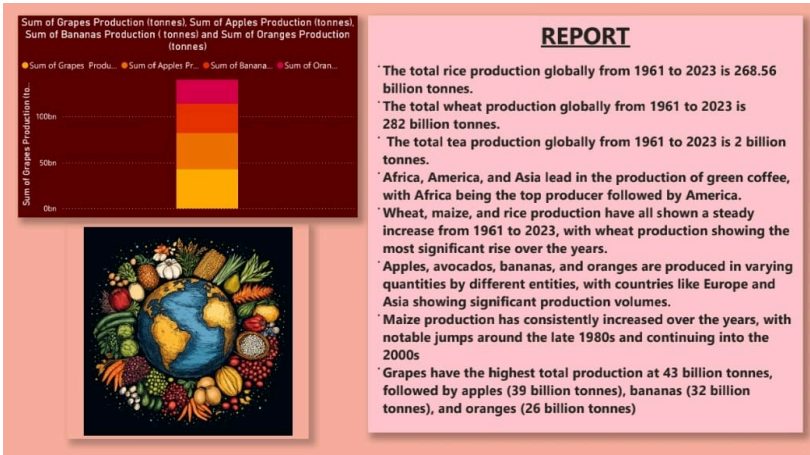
Sum of Grapes Production (tonnes), Sum of Apples Production (tonnes), Sum of Bananas Production ( tonnes) and Sum of Oranges Production (tonnes)

Sum of Grapes Produ... Sum of Apples Pr... Sum of Banana... Sum of Oran...

Sum of Grapes Production (to...

100bn

50bn

0bn

REPORT

˙The total rice production globally from 1961 to 2023 is 268.56 billion tonnes.

˙The total wheat production globally from 1961 to 2023 is 282 billion tonnes.

˙ The total tea production globally from 1961 to 2023 is 2 billion tonnes.

˙Africa, America, and Asia lead in the production of green coffee, with Africa being the top producer followed by America.

˙Wheat, maize, and rice production have all shown a steady increase from 1961 to 2023, with wheat production showing the most significant rise over the years.

˙Apples, avocados, bananas, and oranges are produced in varying quantities by different entities, with countries like Europe and Asia showing significant production volumes.

˙Maize production has consistently increased over the years, with notable jumps around the late 1980s and continuing into the 2000s

˙Grapes have the highest total production at 43 billion tonnes, followed by apples (39 billion tonnes), bananas (32 billion tonnes), and oranges (26 billion tonnes)